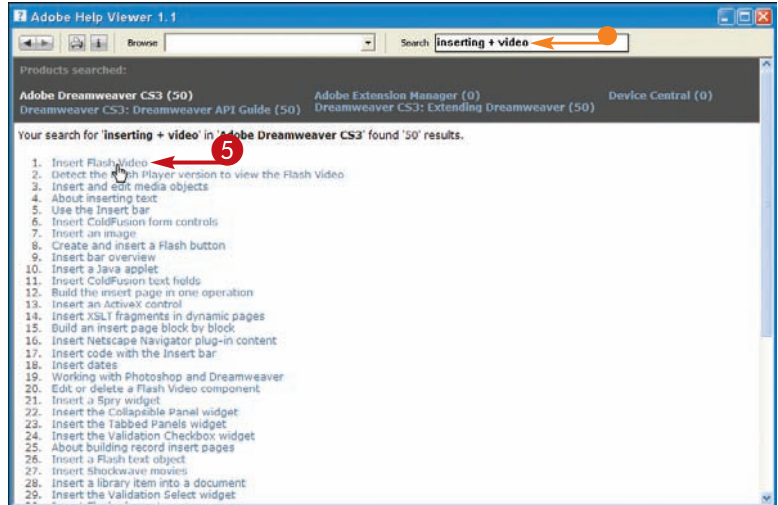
Adobe Help Viewer 1.1

Browse

Search inserting + video

Products searched:

Adobe Dreamweaver CS3 (50)
Dreamweaver CS3: Dreamweaver API Guide (50)
Adobe Extension Manager (0)
Dreamweaver CS3: Extending Dreamweaver (50)
Device Central (0)

Your search for 'inserting + video' in 'Adobe Dreamweaver CS3' found '50' results.

5

1. Insert Flash Video
2. Detect the Flash Player version to view the Flash Video
3. Insert and edit media objects
4. About inserting text
5. Use the Insert bar
6. Insert ColdFusion form controls
7. Insert an image
8. Create and insert a Flash button
9. Insert bar overview
10. Insert a Java applet
11. Insert ColdFusion text fields
12. Build the insert page in one operation
13. Insert an ActiveX control
14. Insert XSLT fragments in dynamic pages
15. Build an insert page block by block
16. Insert Netscape Navigator plug-in content
17. Insert code with the Insert bar
18. Insert dates
19. Working with Photoshop and Dreamweaver
20. Edit or delete a Flash Video component
21. Insert a Spry widget
22. Insert the Collapsible Panel widget
23. Insert the Tabbed Panels widget
24. Insert the Validation Checkbox widget
25. About building record insert pages
26. Insert a Flash text object
27. Insert Shockwave movies
28. Insert a library item into a document
29. Insert the Validation Select widget